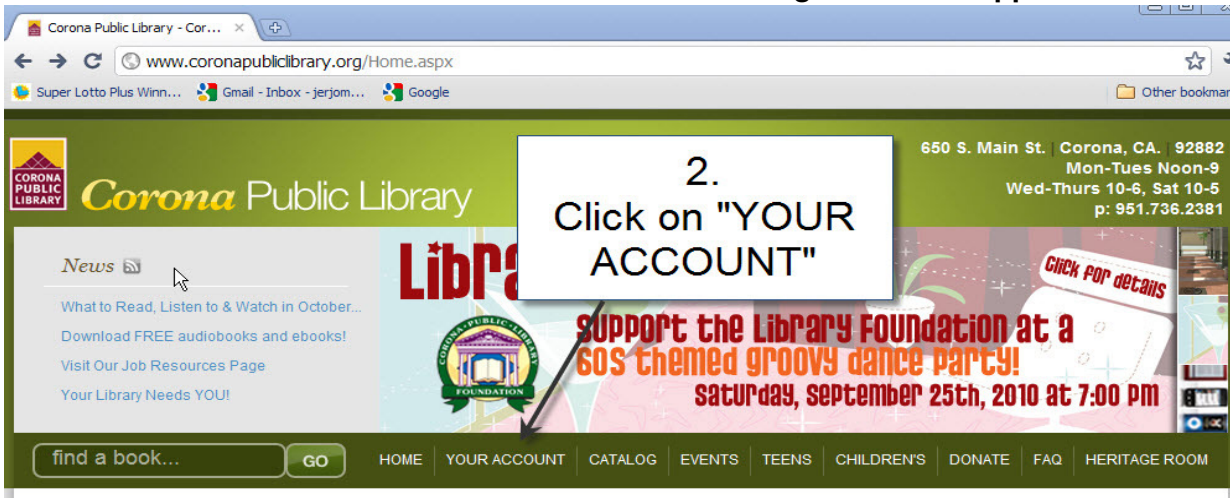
Corona Public Library - Cor...

www.coronapubliclibrary.org/Home.aspx

Super Lotto Plus Winn... Gmail - Inbox - jerjom... Google

Other bookmar

CORONA PUBLIC LIBRARY

Corona Public Library

650 S. Main St. | Corona, CA. | 92882
Mon-Tues Noon-9
Wed-Thurs 10-6, Sat 10-5
p: 951.736.2381

2.
Click on "YOUR ACCOUNT"

News

What to Read, Listen to & Watch in October...
Download FREE audiobooks and ebooks!
Visit Our Job Resources Page
Your Library Needs YOU!

Libra

CORONA PUBLIC LIBRARY FOUNDATION

Click for details

Support the Library Foundation at a 60s themed groovy dance party!
Saturday, September 25th, 2010 at 7:00 pm

find a book... GO

HOME | YOUR ACCOUNT | CATALOG | EVENTS | TEENS | CHILDREN'S | DONATE | FAQ | HERITAGE ROOM